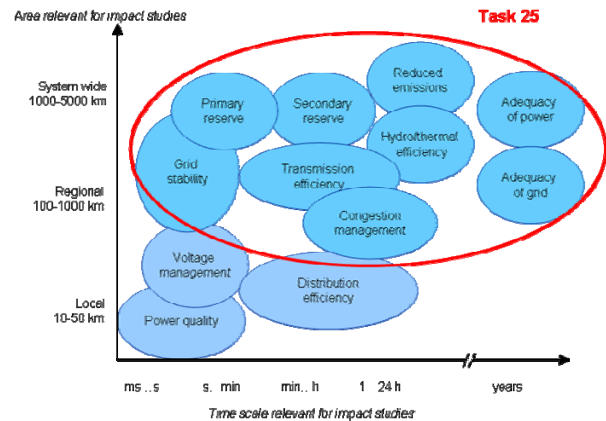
Area relevant for impact studies

Task 25

System wide 1000-5000 km

Regional 100-1000 km

Local 10-50 km

Primary reserve

Secondary reserve

Reduced emissions

Adequacy of power

Hydrothermal efficiency

Grid stability

Transmission efficiency

Adequacy of grid

Congestion management

Voltage management

Distribution efficiency

Power quality

ms ..s

s.. min

min.. h

1  24 h

years

Time scale relevant for impact studies